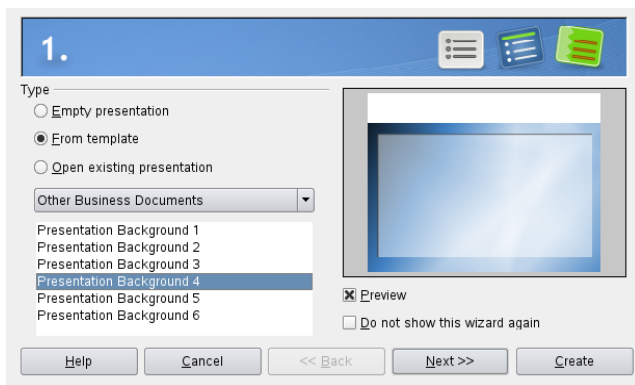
1.

Type

Empty presentation

From template

Open existing presentation

Other Business Documents

Presentation Background 1
Presentation Background 2
Presentation Background 3
Presentation Background 4
Presentation Background 5
Presentation Background 6

Preview

Do not show this wizard again

Help

Cancel

<< Back

Next >>

Create